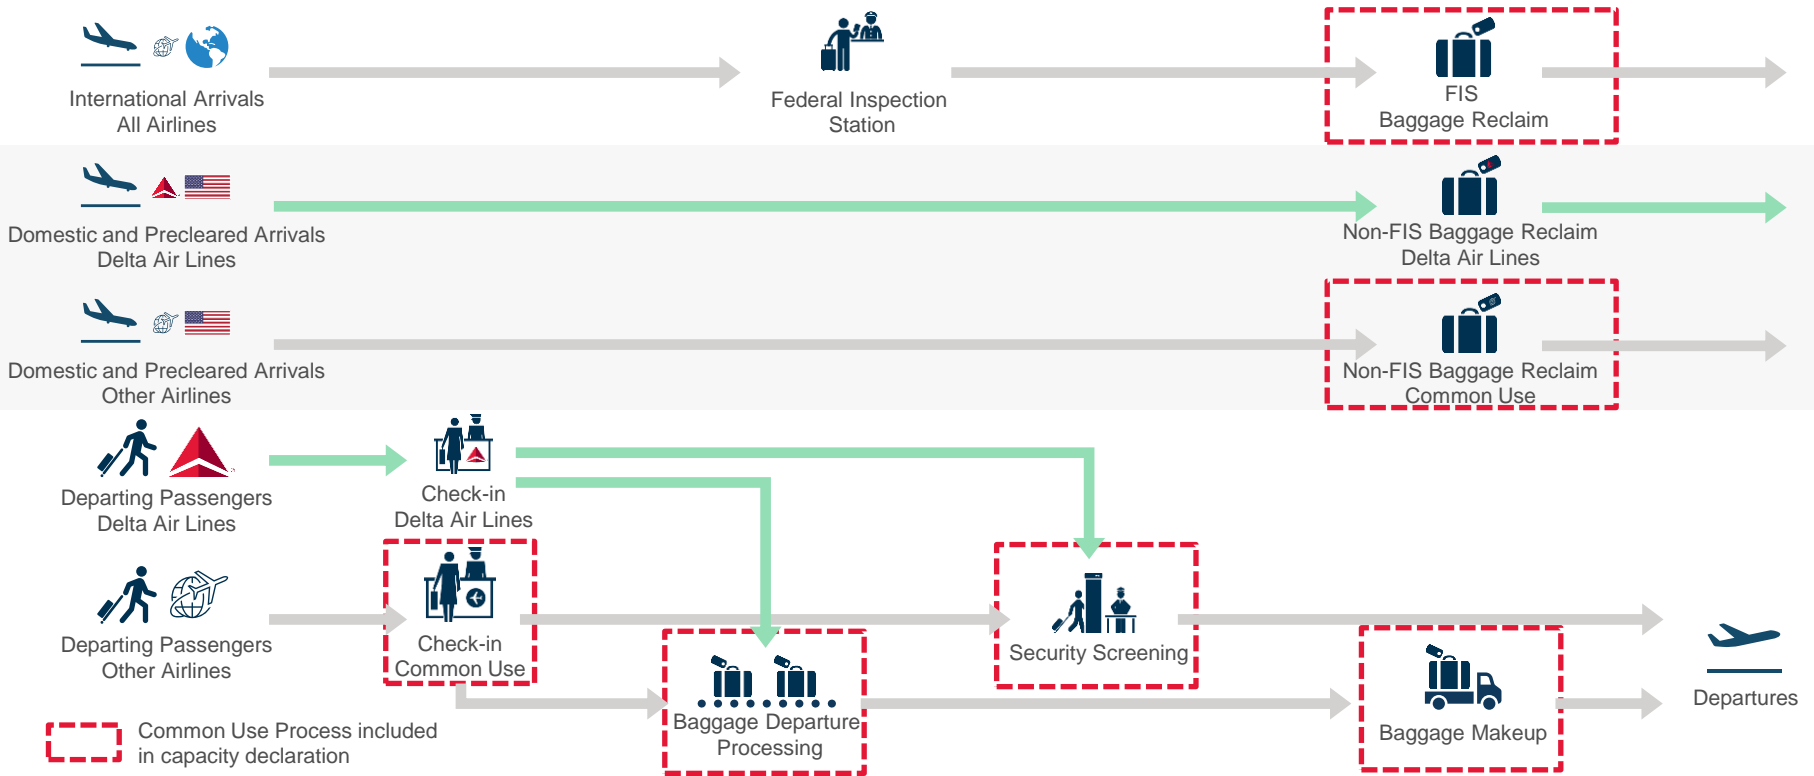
International Arrivals
All Airlines

Federal Inspection
Station

FIS
Baggage Reclaim

Domestic and Precleared Arrivals
Delta Air Lines

Non-FIS Baggage Reclaim
Delta Air Lines

Domestic and Precleared Arrivals
Other Airlines

Non-FIS Baggage Reclaim
Common Use

Departing Passengers
Delta Air Lines

Check-in
Delta Air Lines

Departing Passengers
Other Airlines

Check-in
Common Use

Security Screening

Baggage Departure
Processing

Baggage Makeup

Departures

Common Use Process included
in capacity declaration